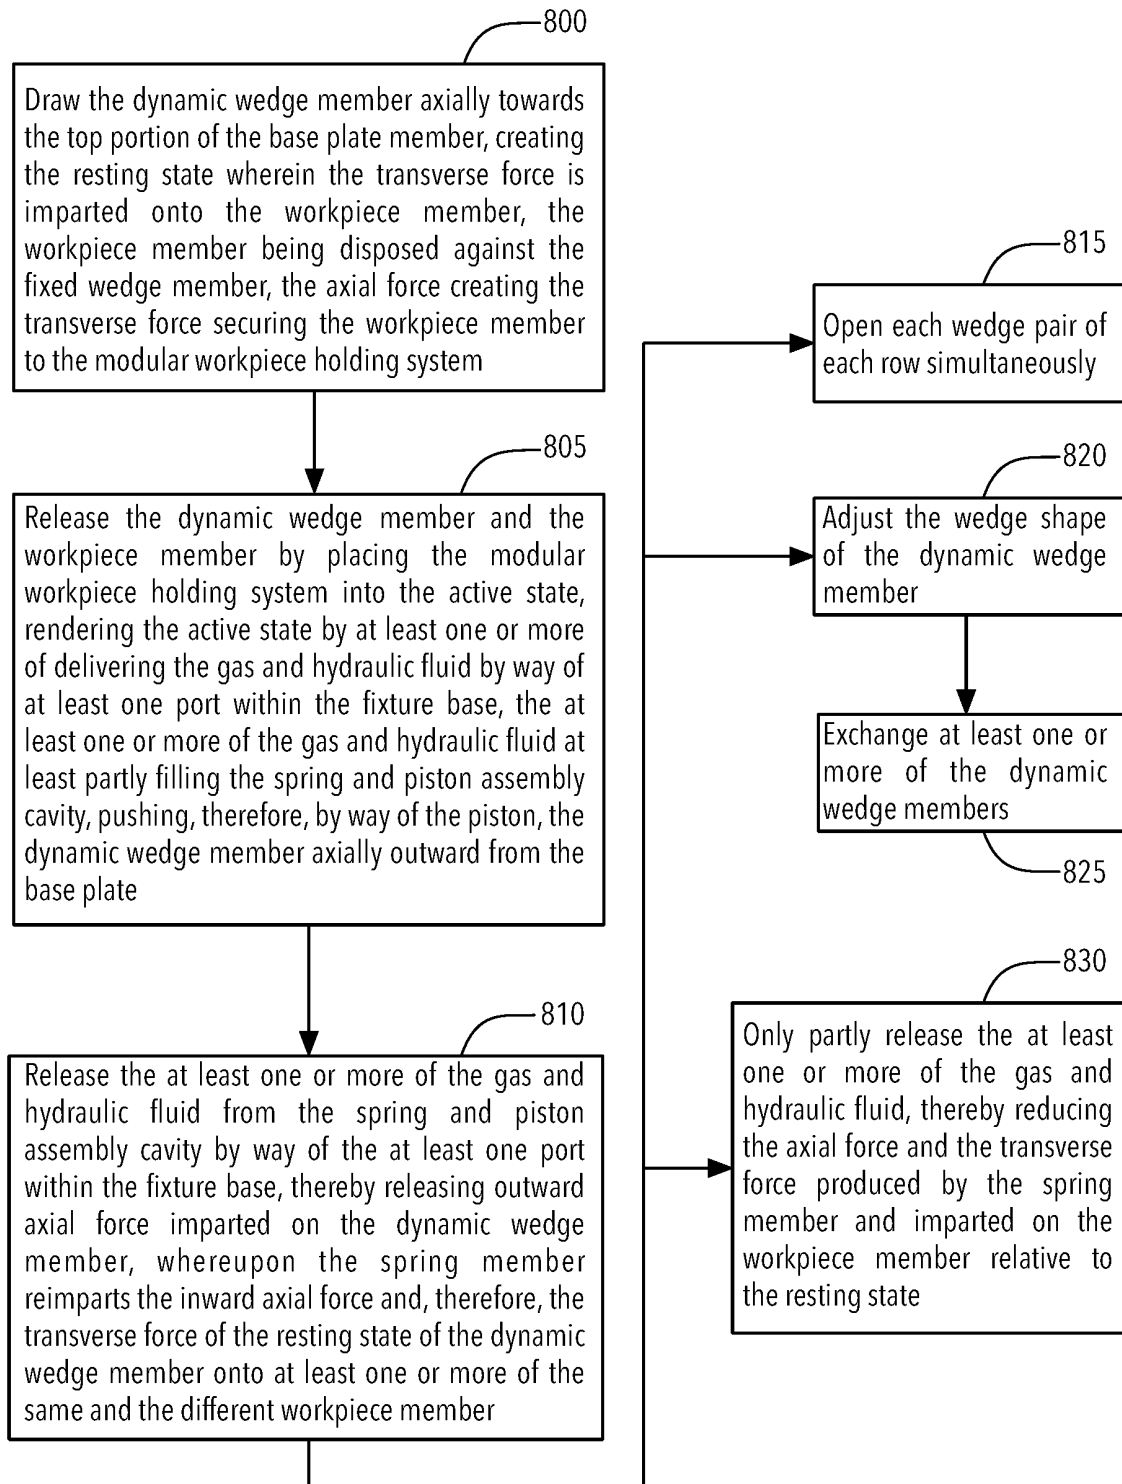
800

Draw the dynamic wedge member axially towards the top portion of the base plate member, creating the resting state wherein the transverse force is imparted onto the workpiece member, the workpiece member being disposed against the fixed wedge member, the axial force creating the transverse force securing the workpiece member to the modular workpiece holding system

805

Release the dynamic wedge member and the workpiece member by placing the modular workpiece holding system into the active state, rendering the active state by at least one or more of delivering the gas and hydraulic fluid by way of at least one port within the fixture base, the at least one or more of the gas and hydraulic fluid at least partly filling the spring and piston assembly cavity, pushing, therefore, by way of the piston, the dynamic wedge member axially outward from the base plate

810

Release the at least one or more of the gas and hydraulic fluid from the spring and piston assembly cavity by way of the at least one port within the fixture base, thereby releasing outward axial force imparted on the dynamic wedge member, whereupon the spring member reimparts the inward axial force and, therefore, the transverse force of the resting state of the dynamic wedge member onto at least one or more of the same and the different workpiece member

815

Open each wedge pair of each row simultaneously

820

Adjust the wedge shape of the dynamic wedge member

Exchange at least one or more of the dynamic wedge members

825

830

Only partly release the at least one or more of the gas and hydraulic fluid, thereby reducing the axial force and the transverse force produced by the spring member and imparted on the workpiece member relative to the resting state